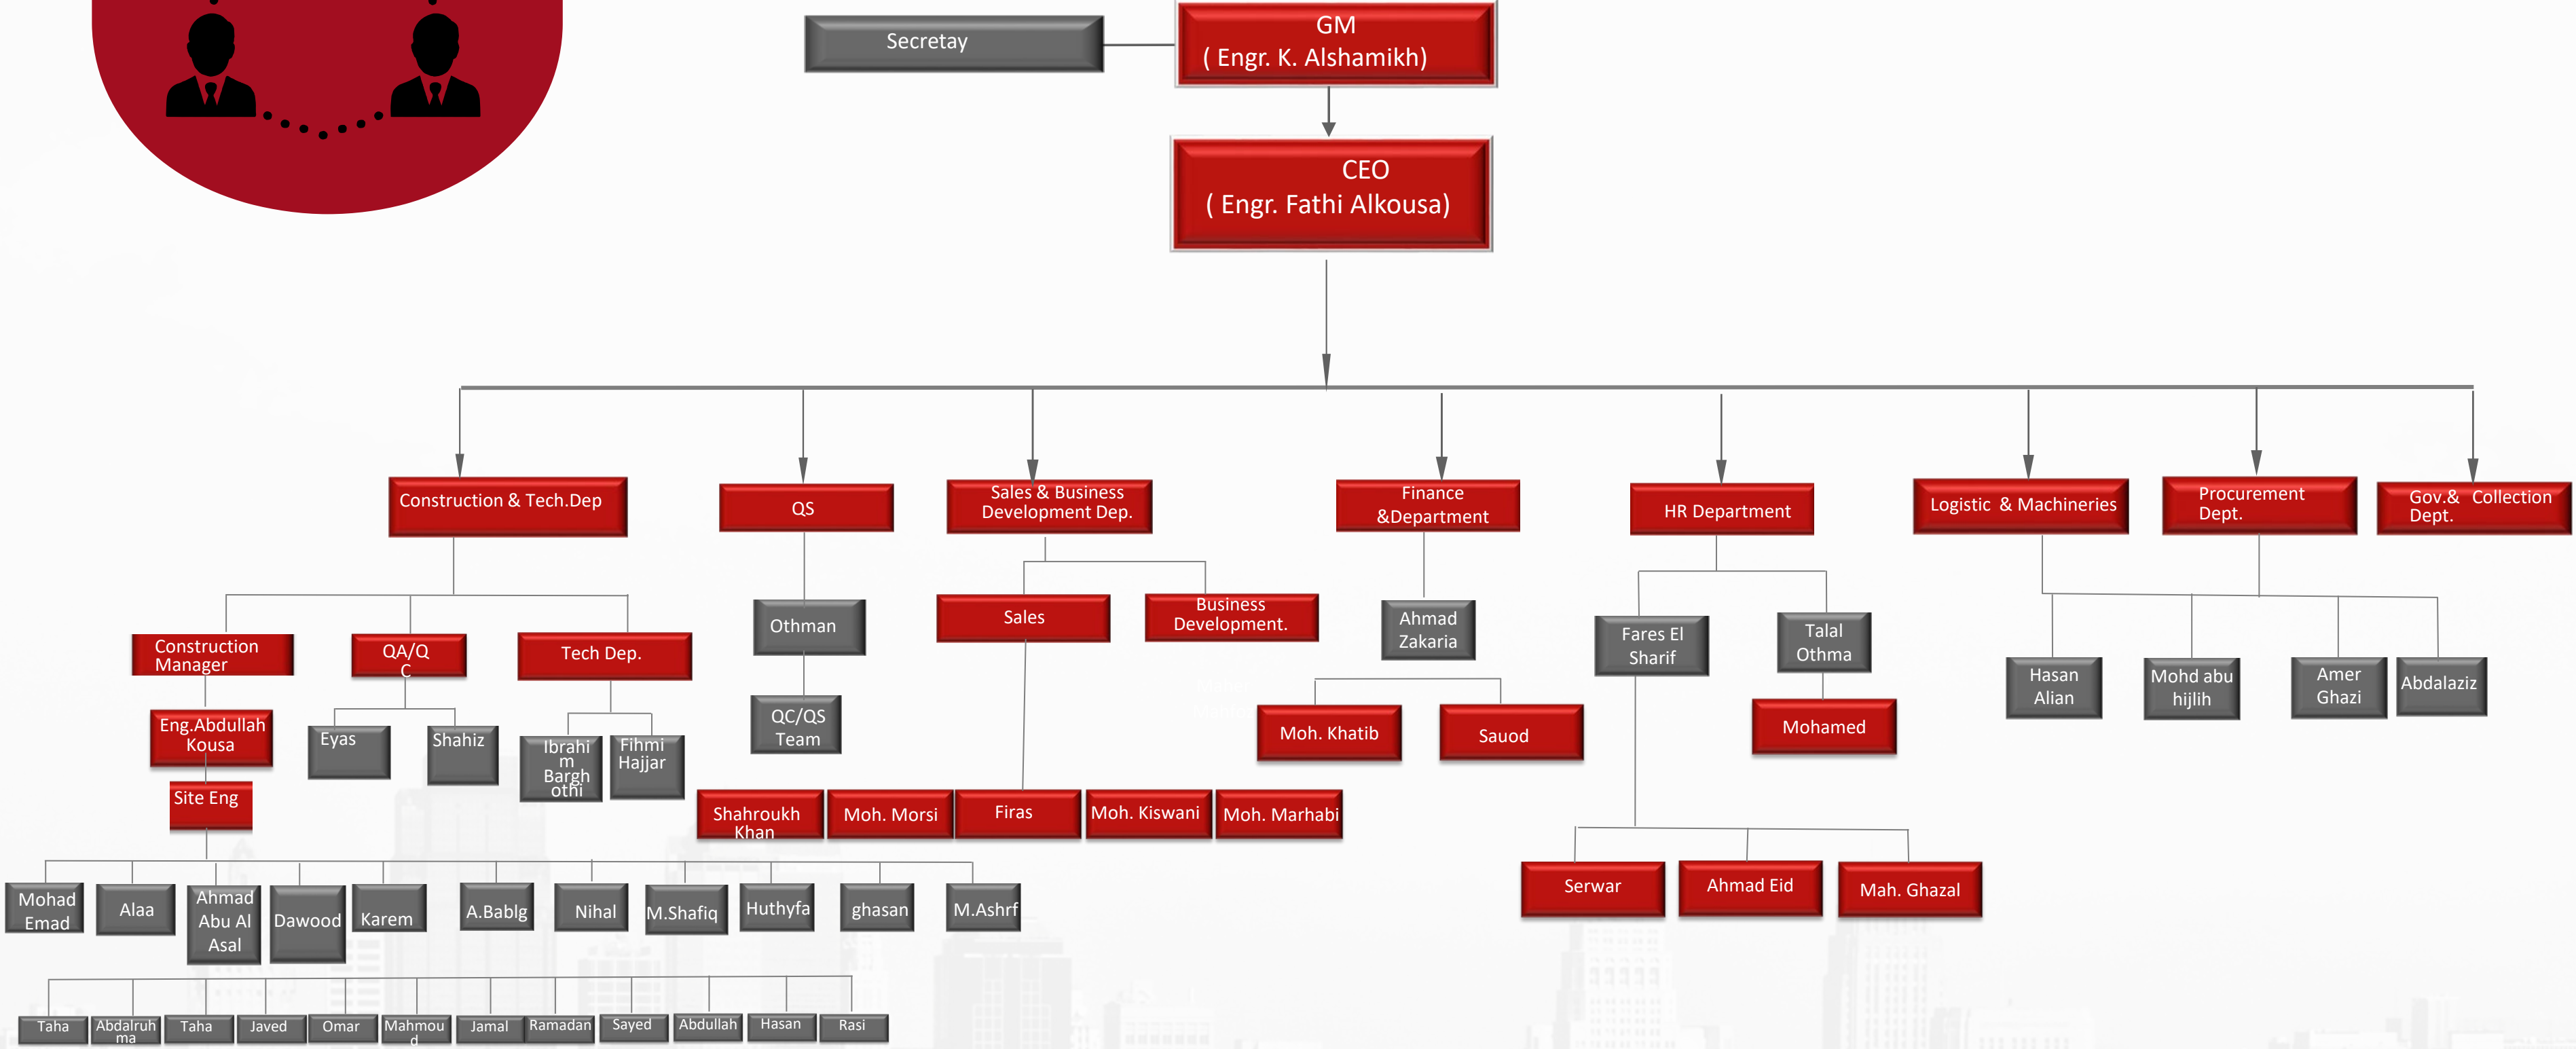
Secretay

GM
( Engr. K. Alshamikh)

CEO
( Engr. Fathi Alkousa)

Construction & Tech.Dep

QS

Sales & Business Development Dep.

Finance &Department

HR Department

Logistic & Machineries

Procurement Dept.

Gov.& Collection Dept.

Construction Manager

QA/QC

Tech Dep.

Othman

Sales

Business Development.

Ahmad Zakaria

Fares El Sharif

Talal Othma

Hasan Alian

Mohd abu hijlih

Amer Ghazi

Abdalaziz

Eng.Abdullah Kousa

Eyas

Shahiz

Ibrahim Barghothi

Fihmi Hajjar

QC/QS Team

Moh. Khatib

Sauod

Mohamed

Site Eng

Shahroukh Khan

Moh. Morsi

Firas

Moh. Kiswani

Moh. Marhabi

Serwar

Ahmad Eid

Mah. Ghazal

Mohad Emad

Alaa

Ahmad Abu Al Asal

Dawood

Karem

A.Bablg

Nihal

M.Shafiq

Huthyfa

ghasan

M.Ashrf

Taha

Abdalruhma

Taha

Javed

Omar

Mahmoud

Jamal

Ramadan

Sayed

Abdullah

Hasan

Rasi